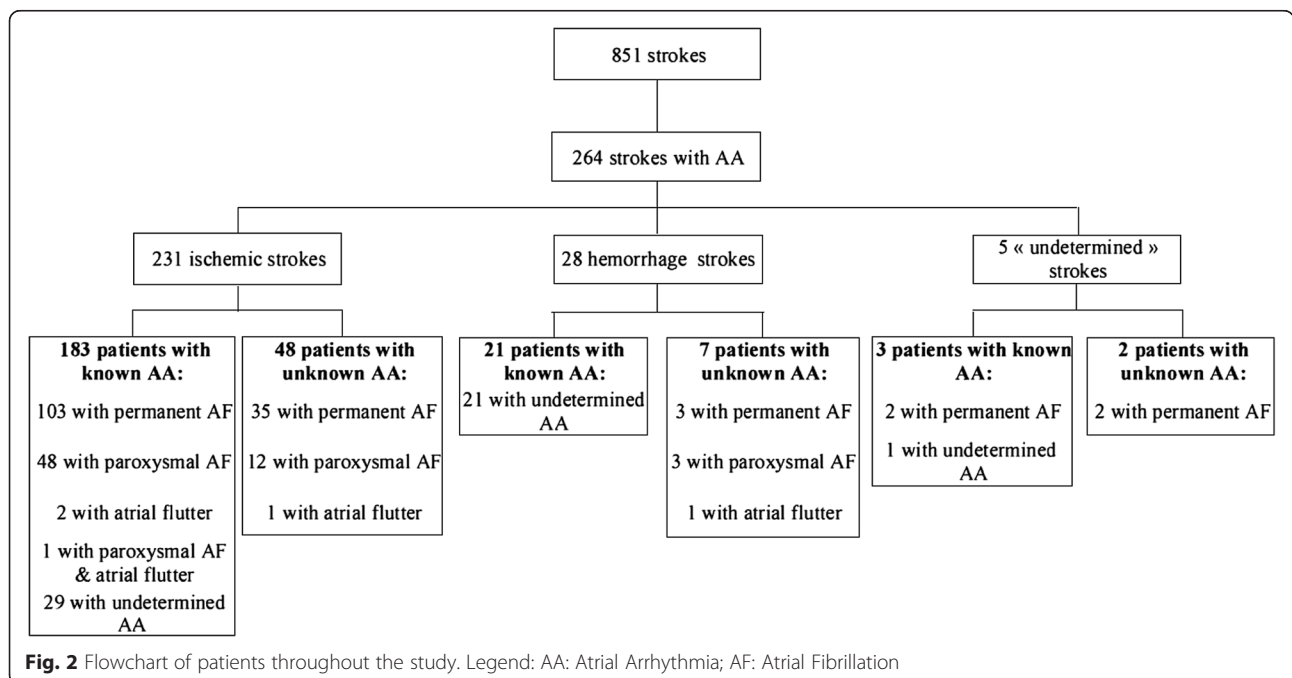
851 strokes

264 strokes with AA

231 ischemic strokes

28 hemorrhage strokes

5 « undetermined » strokes

**183 patients with known AA:**
103 with permanent AF
48 with paroxysmal AF
2 with atrial flutter
1 with paroxysmal AF & atrial flutter
29 with undetermined AA

**48 patients with unknown AA:**
35 with permanent AF
12 with paroxysmal AF
1 with atrial flutter

**21 patients with known AA:**
21 with undetermined AA

**7 patients with unknown AA:**
3 with permanent AF
3 with paroxysmal AF
1 with atrial flutter

**3 patients with known AA:**
2 with permanent AF
1 with undetermined AA

**2 patients with unknown AA:**
2 with permanent AF

**Fig. 2** Flowchart of patients throughout the study. Legend: AA: Atrial Arrhythmia; AF: Atrial Fibrillation